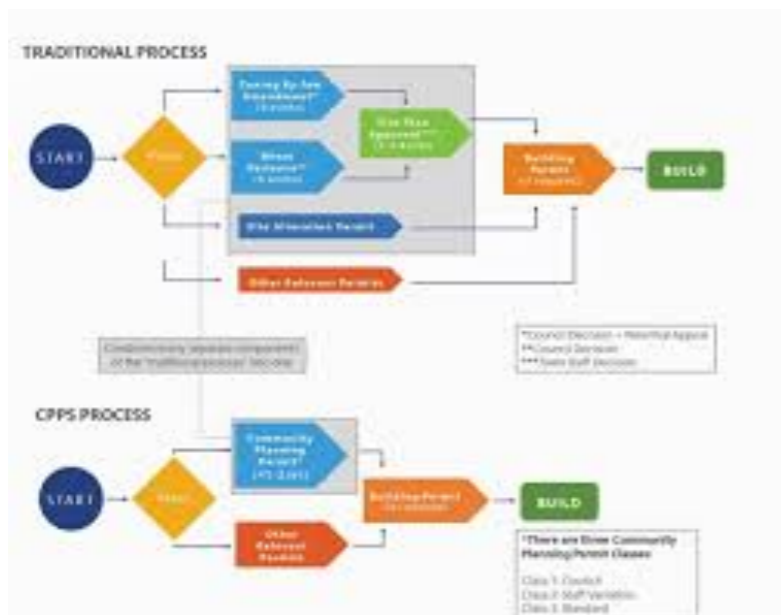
TRADITIONAL PROCESS

START

Vision

Zoning By-law Amendment* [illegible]

Minor Variance* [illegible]

Site Plan Approval*** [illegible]

Site Alteration Permit

Building Permit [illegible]

BUILD

Other Relevant Permits

*Council Decision + Potential Appeal
**Council Decision
***Town Staff Decision

Combines many separate components of the 'traditional process' into one

CPPS PROCESS

START

Vision

Community Planning Permit* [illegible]

Building Permit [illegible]

BUILD

Other Relevant Permits

*There are three Community Planning Permit classes

Class 1: Council
Class 2: Staff Variation
Class 3: Standard